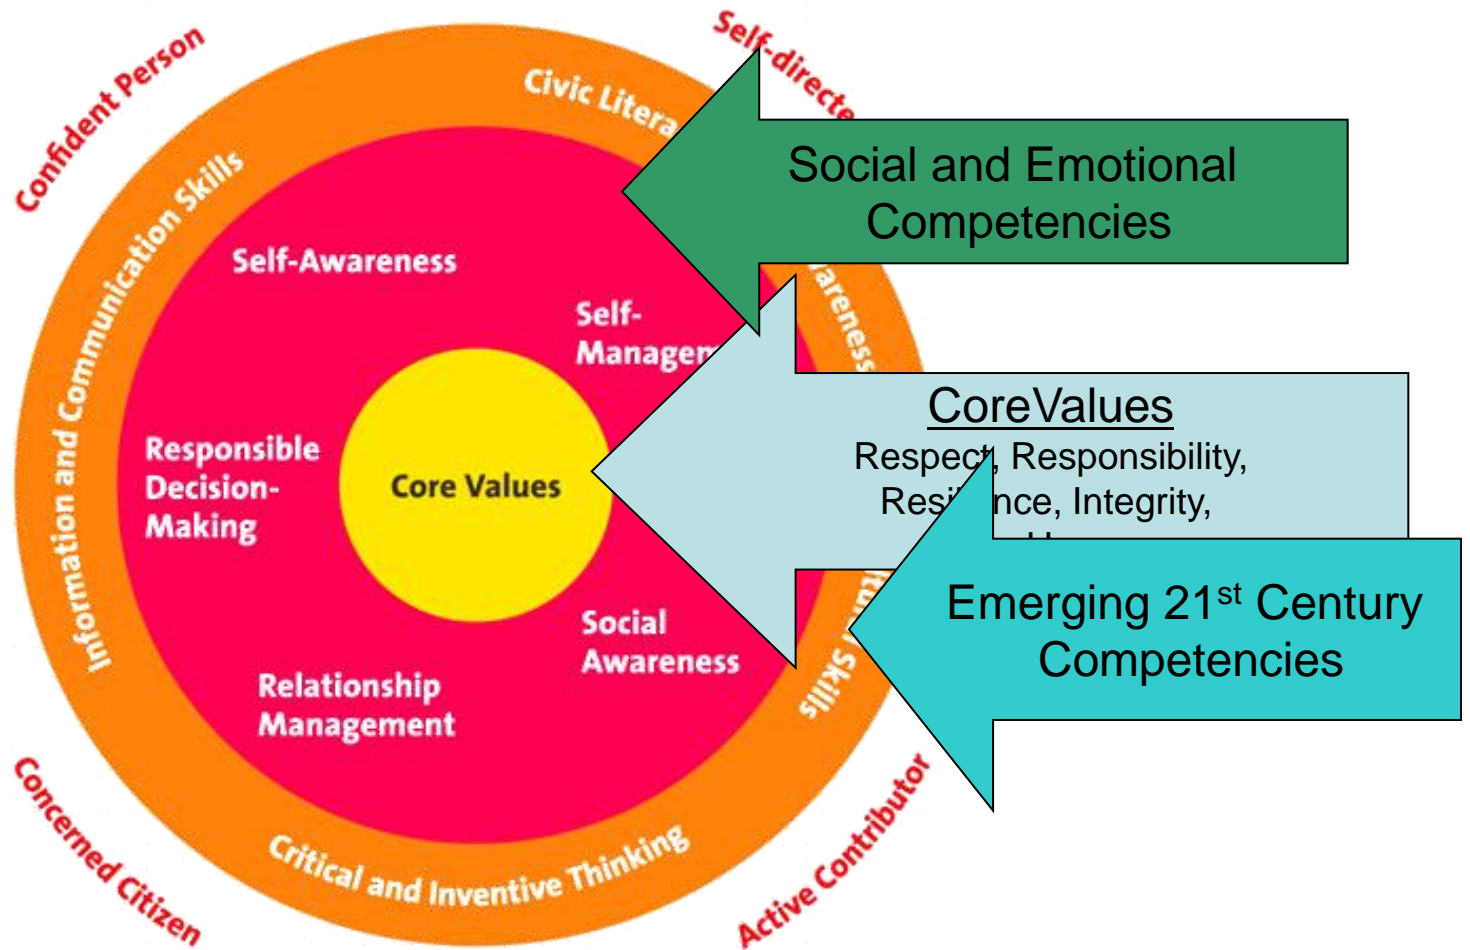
Confident Person

Self-directe

Civic Litera

Information and Communication Skills

Self-Awareness

Self-Managem

Responsible Decision-Making

Core Values

Social Awareness

Relationship Management

Critical and Inventive Thinking

Concerned Citizen

Active Contributor

areness

Skills

Social and Emotional Competencies

CoreValues
Respect, Responsibility, Resi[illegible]nce, Integrity,

Emerging 21$^{st}$ Century Competencies